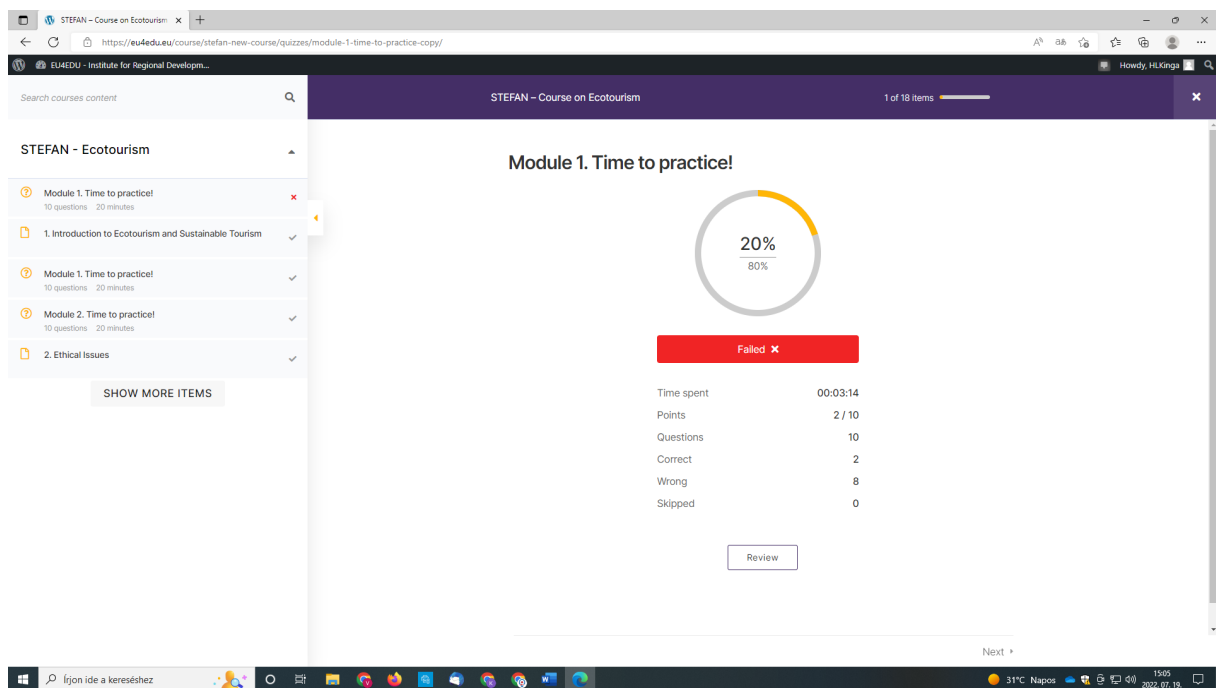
STEFAN – Course on Ecotourism ×

https://eu4edu.eu/course/stefan-new-course/quizzes/module-1-time-to-practice-copy/

EU4EDU - Institute for Regional Developm...

Howdy, HLKinga

Search courses content

STEFAN – Course on Ecotourism

1 of 18 items

STEFAN - Ecotourism

Module 1. Time to practice!
10 questions 20 minutes

1. Introduction to Ecotourism and Sustainable Tourism

Module 1. Time to practice!
10 questions 20 minutes

Module 2. Time to practice!
10 questions 20 minutes

2. Ethical Issues

SHOW MORE ITEMS

Module 1. Time to practice!

20%
80%

Failed

| | |
|---|---|
| Time spent | 00:03:14 |
| Points | 2 / 10 |
| Questions | 10 |
| Correct | 2 |
| Wrong | 8 |
| Skipped | 0 |

Review

Next

Írjon ide a kereséshez

31°C Napos

15:05
2022. 07. 19.